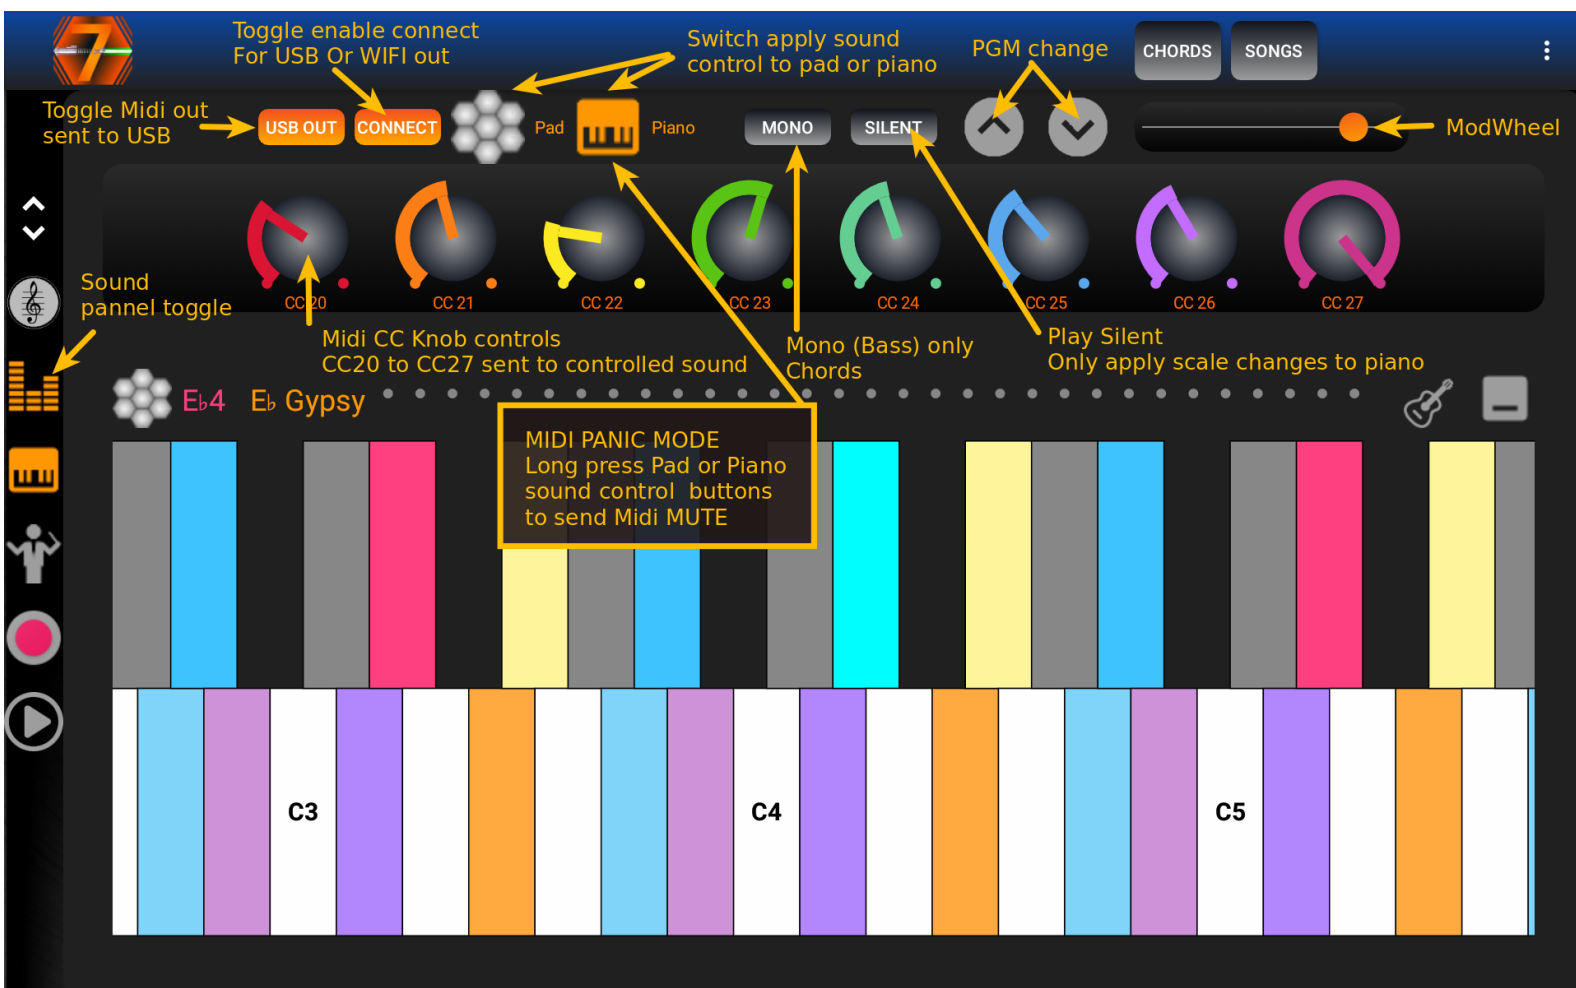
Toggle enable connect
For USB Or WIFI out

Switch apply sound
control to pad or piano

PGM change

CHORDS

SONGS

Toggle Midi out
sent to USB

USB OUT

CONNECT

Pad

Piano

MONO

SILENT

ModWheel

CC 20

CC 21

CC 22

CC 23

CC 24

CC 25

CC 26

CC 27

Sound
pannel toggle

Midi CC Knob controls
CC20 to CC27 sent to controlled sound

Mono (Bass) only
Chords

Play Silent
Only apply scale changes to piano

E♭4 E♭ Gypsy

MIDI PANIC MODE
Long press Pad or Piano
sound control buttons
to send Midi MUTE

C3

C4

C5